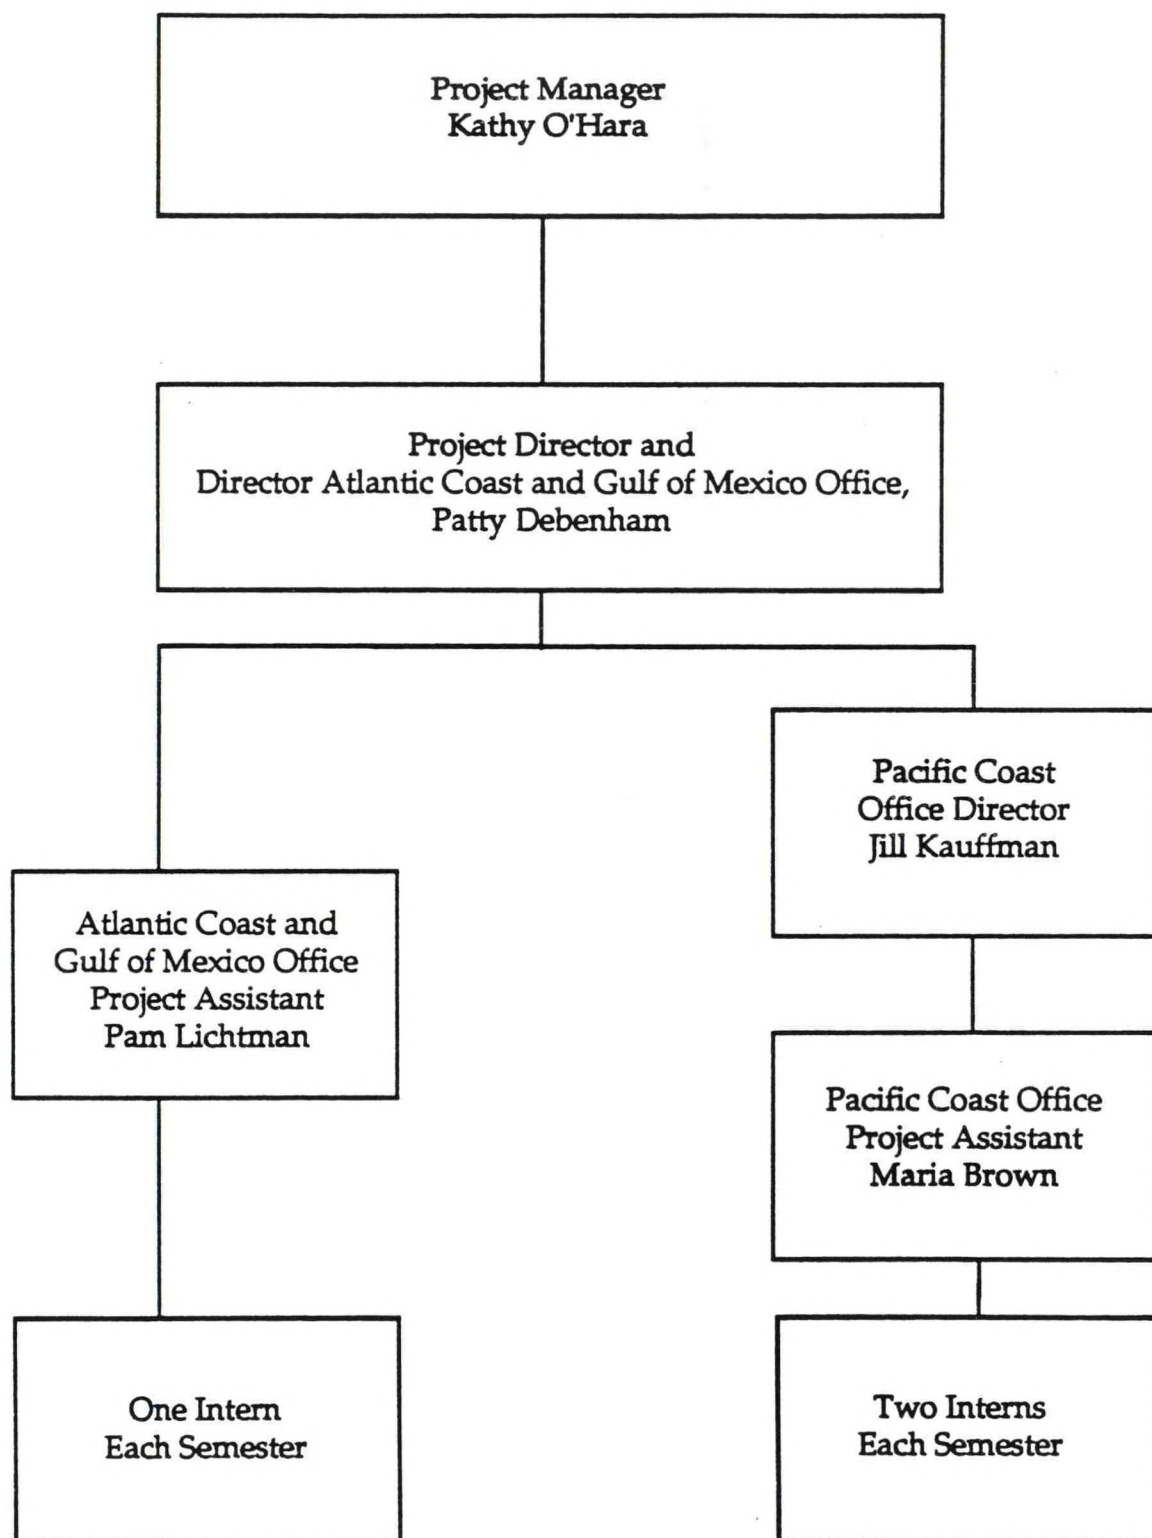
Project Manager
Kathy O'Hara

Project Director and
Director Atlantic Coast and Gulf of Mexico Office,
Patty Debenham

Pacific Coast
Office Director
Jill Kauffman

Atlantic Coast and
Gulf of Mexico Office
Project Assistant
Pam Lichtman

Pacific Coast Office
Project Assistant
Maria Brown

One Intern
Each Semester

Two Interns
Each Semester